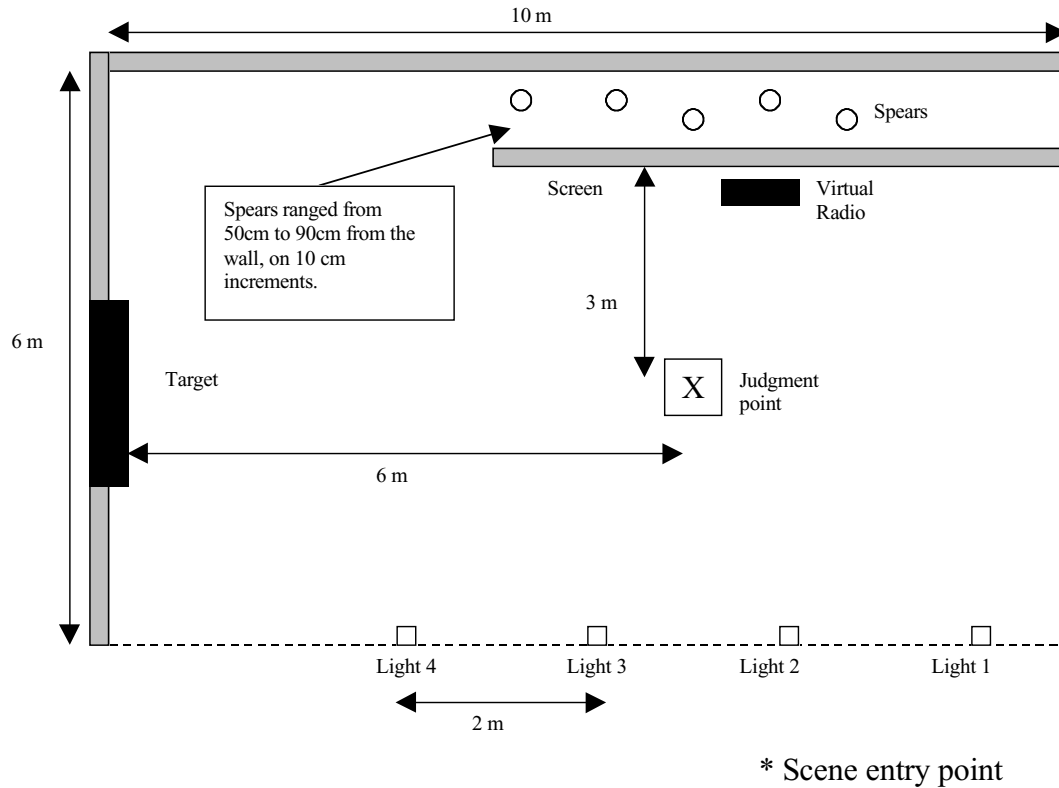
10 m

Spears

Screen

Virtual Radio

Spears ranged from 50cm to 90cm from the wall, on 10 cm increments.

3 m

6 m

Target

X

Judgment point

6 m

Light 4

Light 3

Light 2

Light 1

2 m

* Scene entry point